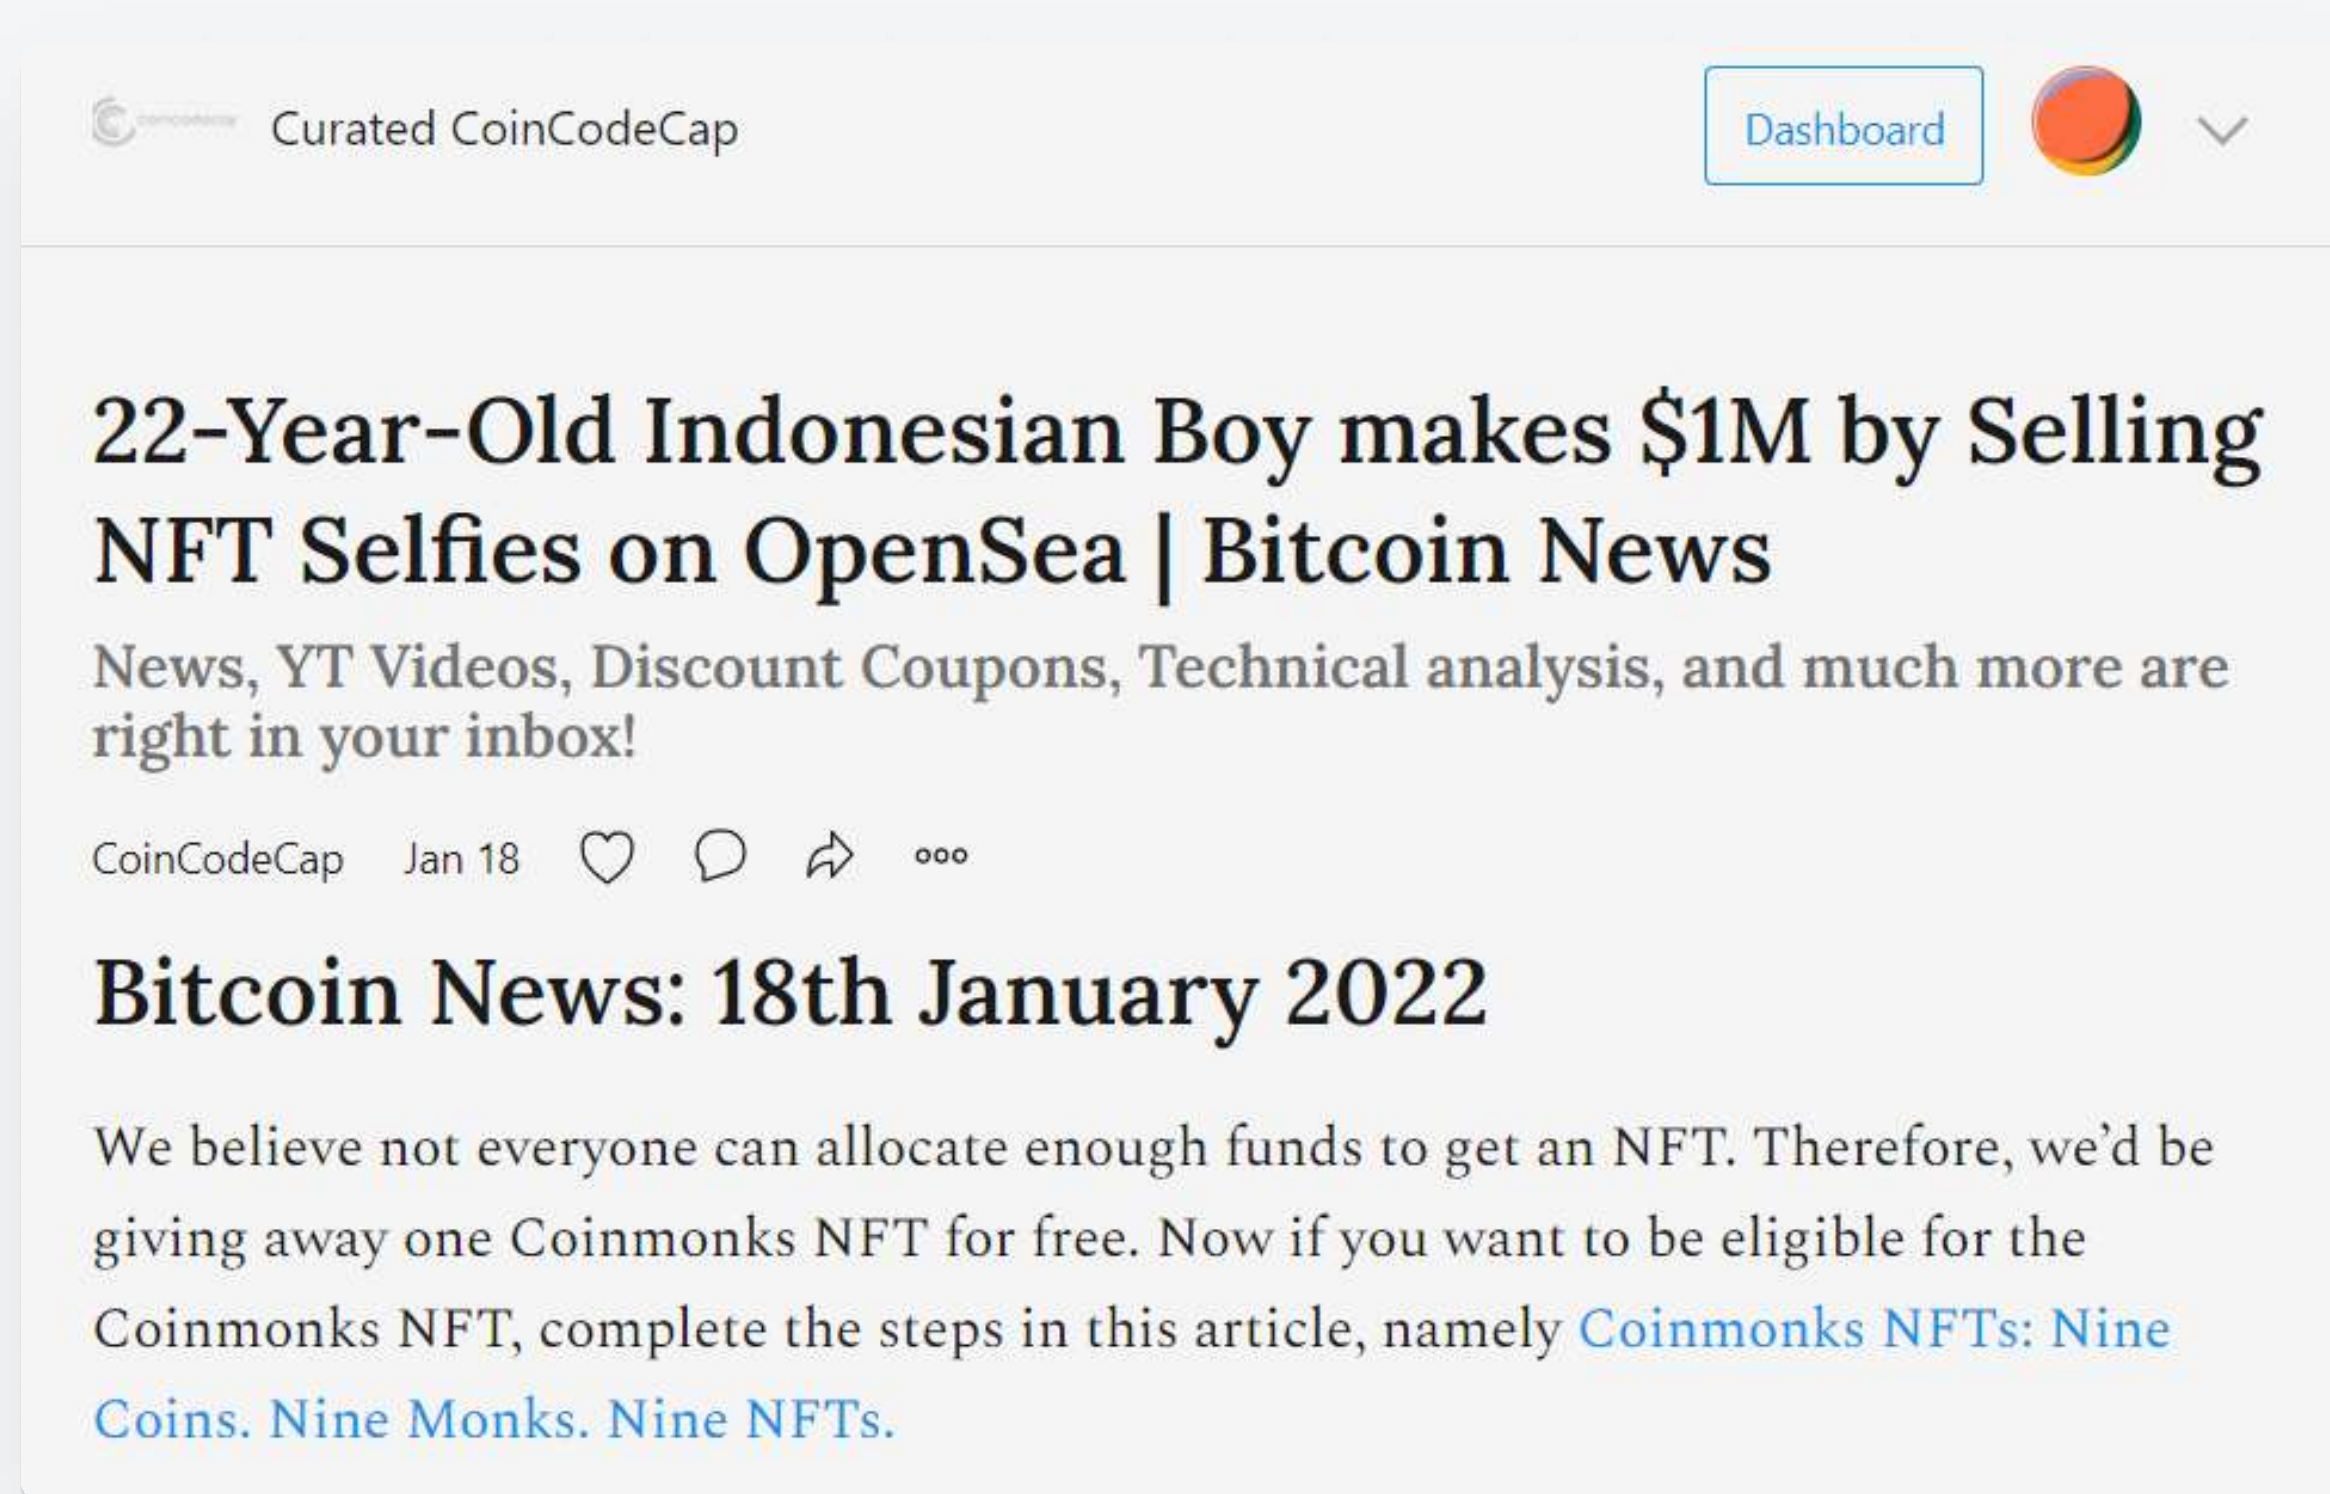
Curated CoinCodeCap

Dashboard

22-Year-Old Indonesian Boy makes $1M by Selling NFT Selfies on OpenSea | Bitcoin News

News, YT Videos, Discount Coupons, Technical analysis, and much more are right in your inbox!

CoinCodeCap Jan 18

Bitcoin News: 18th January 2022

We believe not everyone can allocate enough funds to get an NFT. Therefore, we'd be giving away one Coinmonks NFT for free. Now if you want to be eligible for the Coinmonks NFT, complete the steps in this article, namely Coinmonks NFTs: Nine Coins. Nine Monks. Nine NFTs.